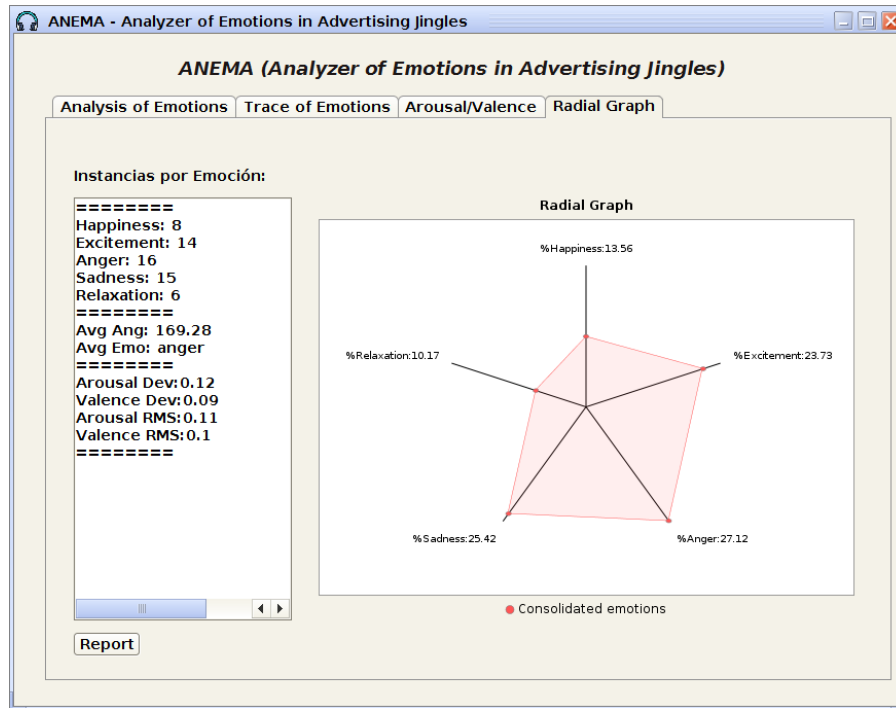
ANEMA - Analyzer of Emotions in Advertising Jingles

ANEMA (Analyzer of Emotions in Advertising Jingles)

Analysis of Emotions | Trace of Emotions | Arousal/Valence | Radial Graph

Instancias por Emoción:

========
Happiness: 8
Excitement: 14
Anger: 16
Sadness: 15
Relaxation: 6
========
Avg Ang: 169.28
Avg Emo: anger
========
Arousal Dev:0.12
Valence Dev:0.09
Arousal RMS:0.11
Valence RMS:0.1
========

Report

Radial Graph

%Happiness:13.56
%Excitement:23.73
%Relaxation:10.17
%Sadness:25.42
%Anger:27.12

Consolidated emotions